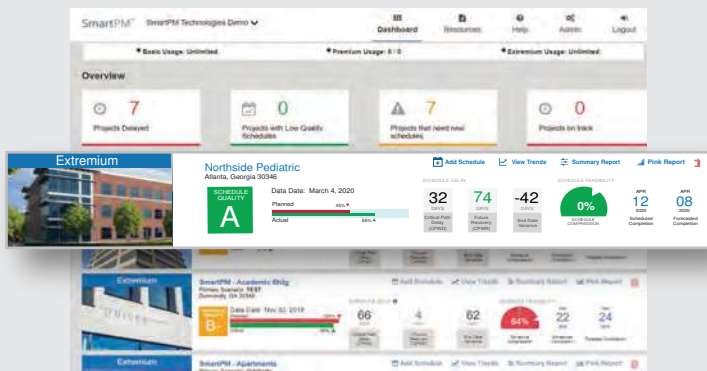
SmartPM™ SmartPM Technologies Demo

Dashboard Resources Help Admin Logout

Basic Usage: Unlimited Premium Usage: 0 / 0 Extremium Usage: Unlimited

Overview

7
Projects Delayed

0
Projects with Low Quality Schedules

7
Projects that need new schedules

0
Projects on track

Extremium

Northside Pediatric
Atlanta, Georgia 30346

Add Schedule View Trends Summary Report Pink Report

SCHEDULE QUALITY
A

Data Date: March 4, 2020

Planned 49%
Actual 49%

SCHEDULE DELAY

32 DAYS
Critical Path Delay (CPMS)

74 DAYS
Future Recovery (CPMR)

-42 DAYS
End Date Variance

SCHEDULE FEASIBILITY

0%
SCHEDULE COMPRESSION

APR 12 2020
Scheduled Completion

APR 08 2020
Forecasted Completion

Extremium

SmartPM - Academic Bldg

Add Schedule View Trends Summary Report Pink Report

B-

Data Date: Nov 02, 2018

66

4

62

64%

22

24

Extremium

SmartPM - Apartments

Add Schedule View Trends Summary Report Pink Report